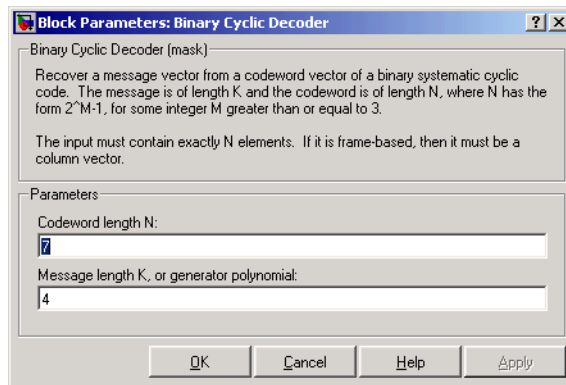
Block Parameters: Binary Cyclic Decoder

?

X

Binary Cyclic Decoder (mask)

Recover a message vector from a codeword vector of a binary systematic cyclic code. The message is of length K and the codeword is of length N, where N has the form 2^M-1, for some integer M greater than or equal to 3.

The input must contain exactly N elements. If it is frame-based, then it must be a column vector.

Parameters

Codeword length N:

7

Message length K, or generator polynomial:

4

OK

Cancel

Help

Apply